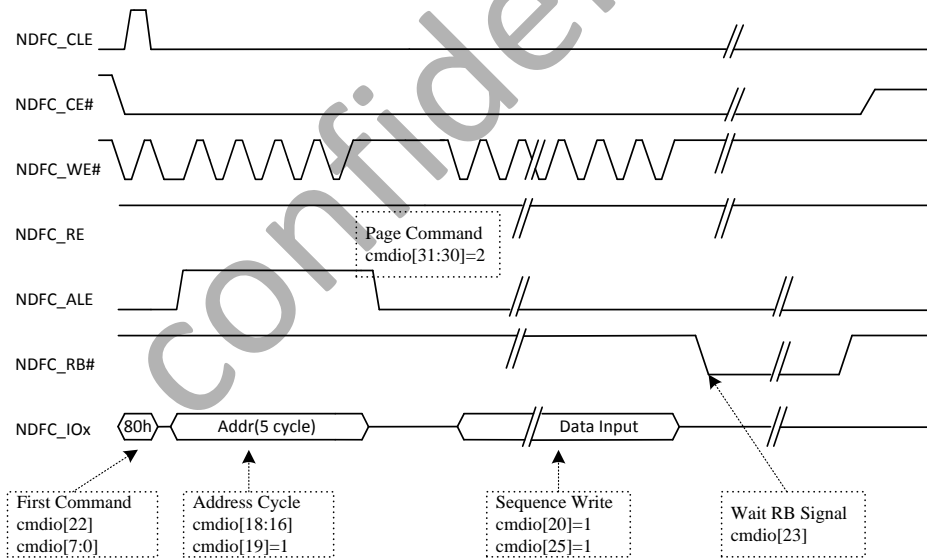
NDFC_CLE

NDFC_CE#

NDFC_WE#

NDFC_RE

Page Command
cmdio[31:30]=2

NDFC_ALE

NDFC_RB#

NDFC_IOx

80h

Addr(5 cycle)

Data Input

First Command
cmdio[22]
cmdio[7:0]

Address Cycle
cmdio[18:16]
cmdio[19]=1

Sequence Write
cmdio[20]=1
cmdio[25]=1

Wait RB Signal
cmdio[23]

confidential